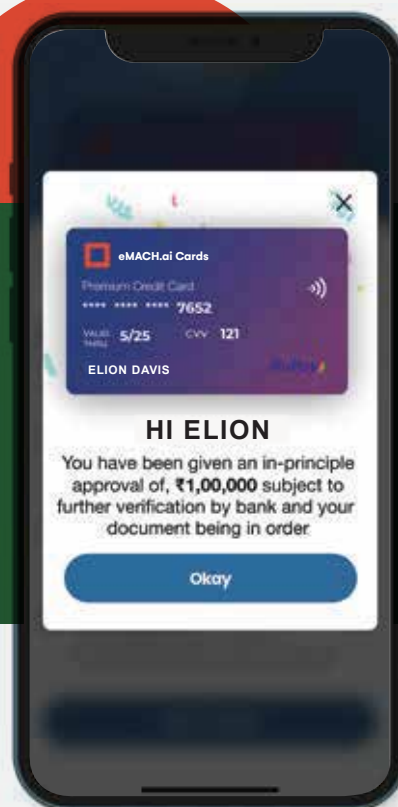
eMACH.ai Cards

Premium Credit Card

**** **** **** 7652

VALID THRU 5/25 CVV 121

ELION DAVIS

RuPay

HI ELION

You have been given an in-principle approval of, ₹1,00,000 subject to further verification by bank and your document being in order

Okay